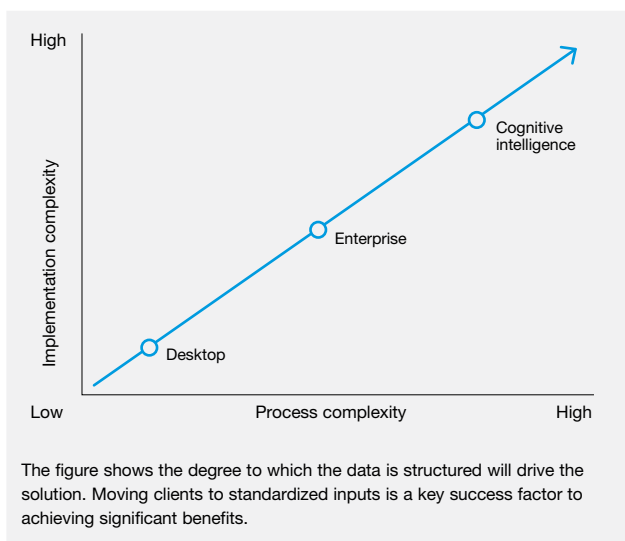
High

Implementation complexity

Cognitive intelligence

Enterprise

Desktop

Low

Process complexity

High

The figure shows the degree to which the data is structured will drive the solution. Moving clients to standardized inputs is a key success factor to achieving significant benefits.